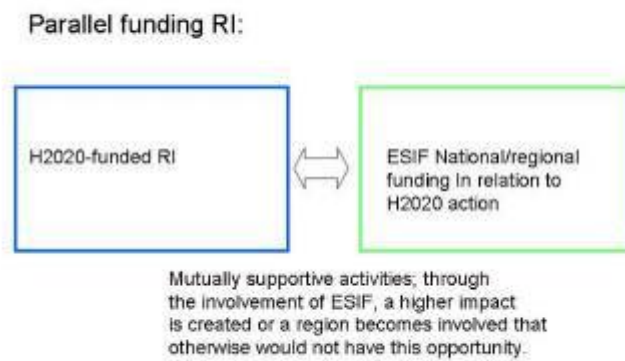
Parallel funding RI:

H2020-funded RI

ESIF National/regional funding in relation to H2020 action

Mutually supportive activities; through the involvement of ESIF, a higher impact is created or a region becomes involved that otherwise would not have this opportunity.